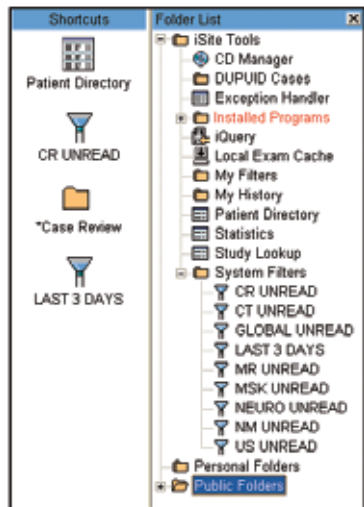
Shortcuts

Patient Directory

CR UNREAD

*Case Review

LAST 3 DAYS

Folder List

iSite Tools
CD Manager
DUPUID Cases
Exception Handler
Installed Programs
iQuery
Local Exam Cache
My Filters
My History
Patient Directory
Statistics
Study Lookup
System Filters
CR UNREAD
CT UNREAD
GLOBAL UNREAD
LAST 3 DAYS
MR UNREAD
MSK UNREAD
NEURO UNREAD
NM UNREAD
US UNREAD
Personal Folders
Public Folders